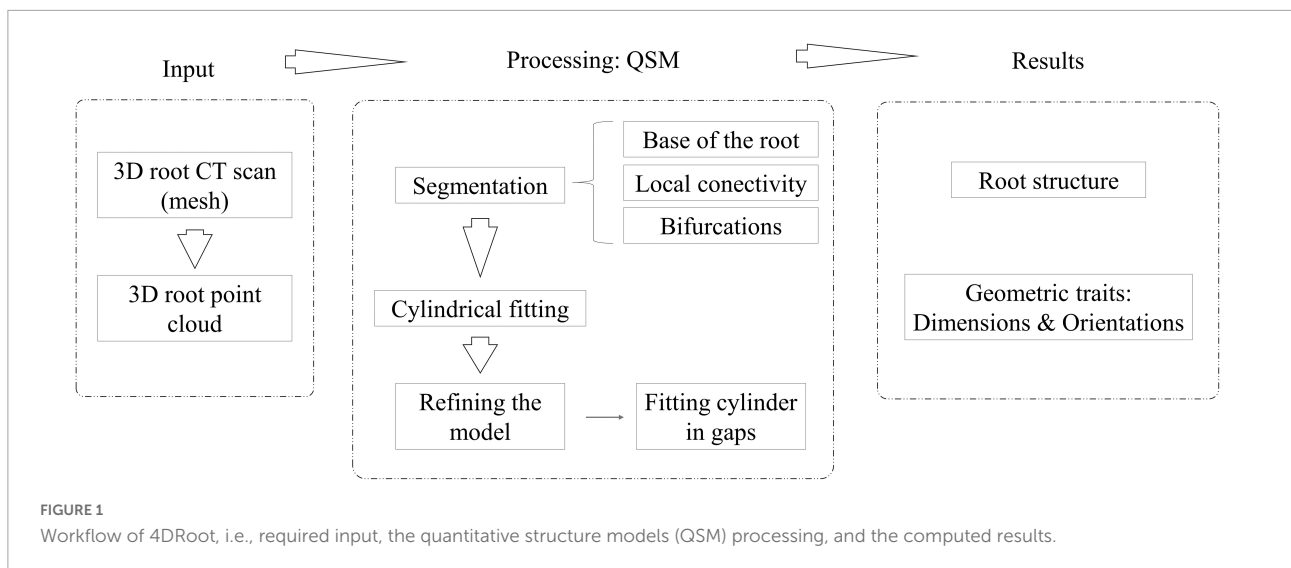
Input

Processing: QSM

Results

3D root CT scan (mesh)

3D root point cloud

Segmentation

Base of the root

Local conectivity

Bifurcations

Cylindrical fitting

Refining the model

Fitting cylinder in gaps

Root structure

Geometric traits: Dimensions & Orientations

FIGURE 1

Workflow of 4DRoot, i.e., required input, the quantitative structure models (QSM) processing, and the computed results.